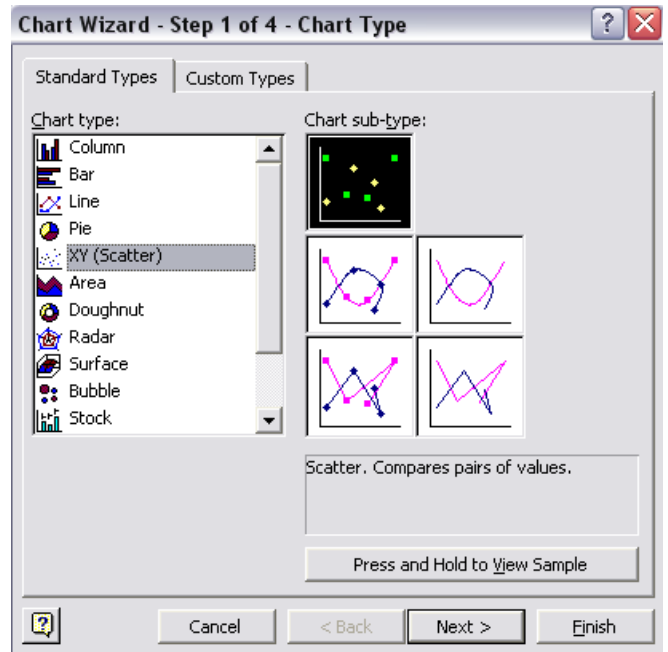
Chart Wizard - Step 1 of 4 - Chart Type

Standard Types
Custom Types

Chart type:
Column
Bar
Line
Pie
XY (Scatter)
Area
Doughnut
Radar
Surface
Bubble
Stock

Chart sub-type:

Scatter. Compares pairs of values.

Press and Hold to View Sample

Cancel
< Back
Next >
Finish